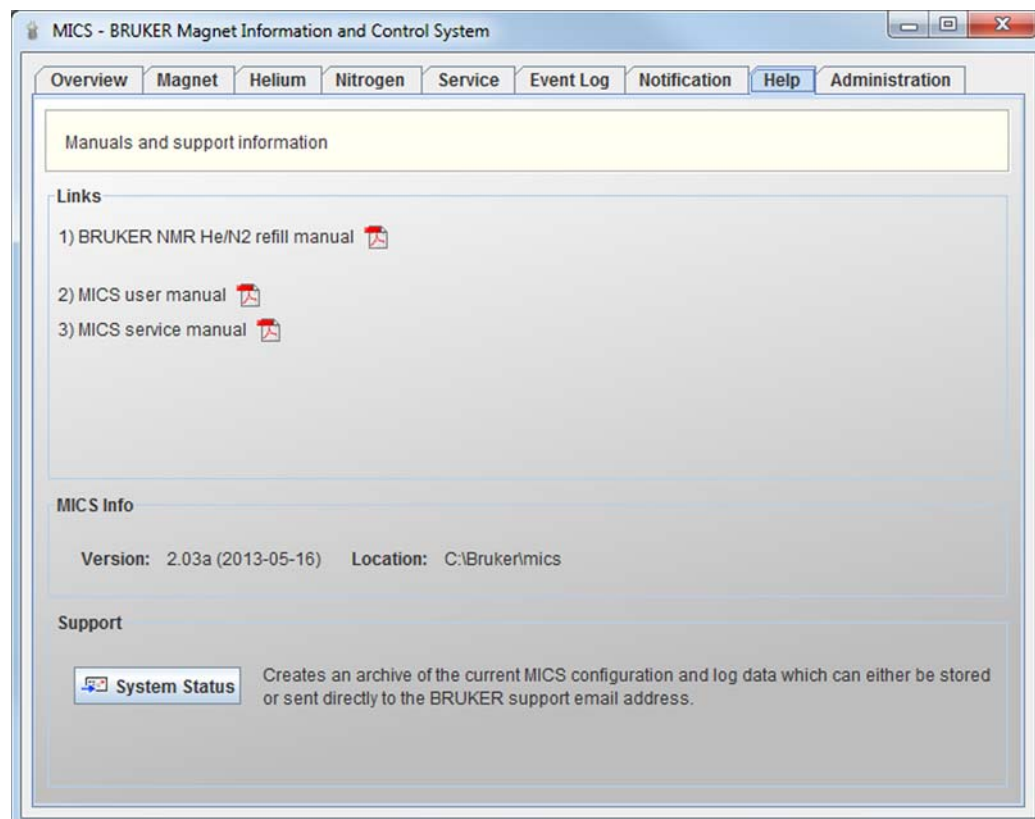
MICS - BRUKER Magnet Information and Control System

Overview | Magnet | Helium | Nitrogen | Service | Event Log | Notification | Help | Administration

Manuals and support information

Links

1) BRUKER NMR He/N2 refill manual

2) MICS user manual

3) MICS service manual

MICS Info

Version: 2.03a (2013-05-16) Location: C:\Bruker\mics

Support

System Status

Creates an archive of the current MICS configuration and log data which can either be stored or sent directly to the BRUKER support email address.